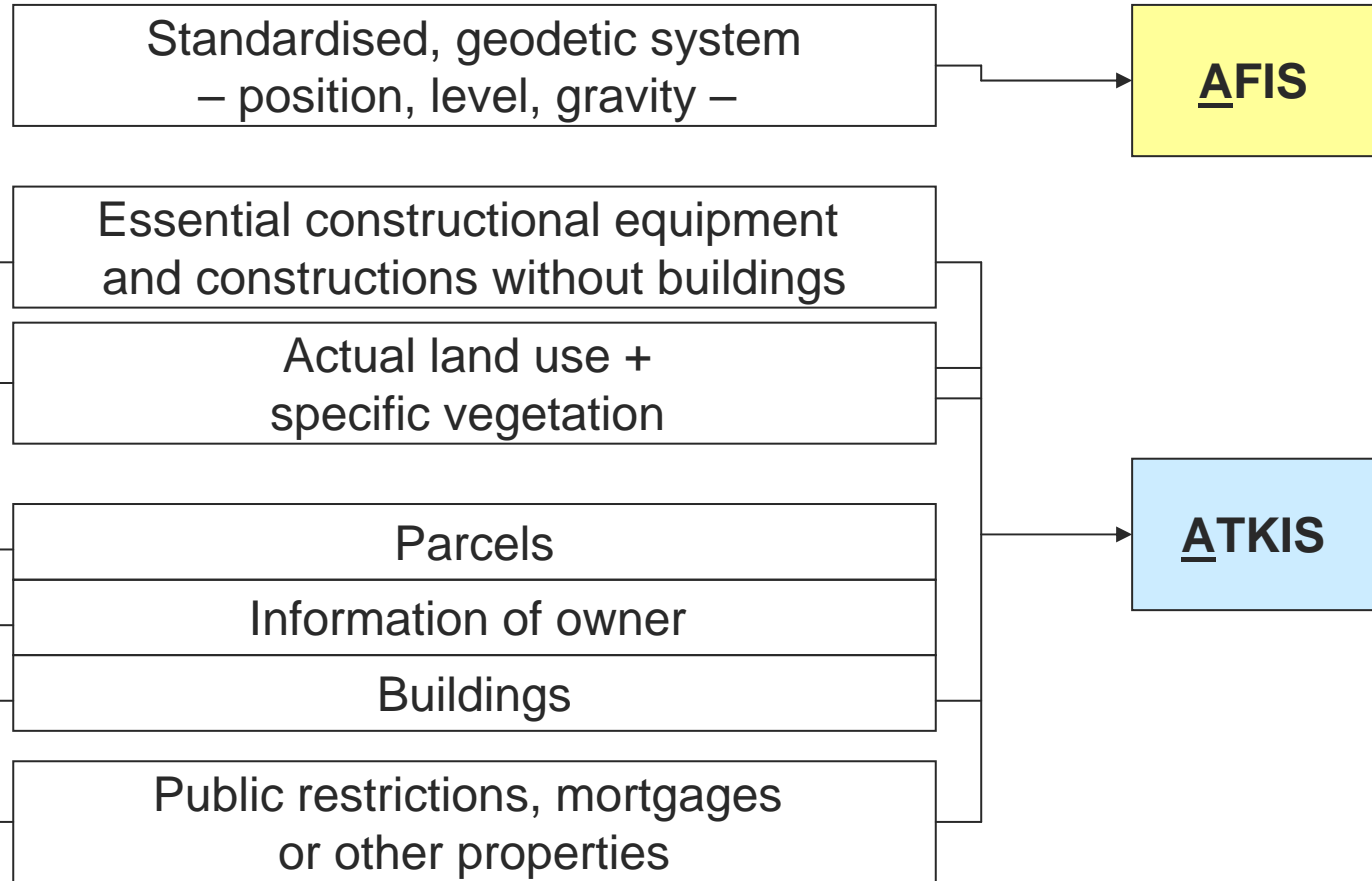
Standardised, geodetic system
– position, level, gravity –

AFIS

Essential constructional equipment and constructions without buildings

Actual land use + specific vegetation

Parcels

Information of owner

Buildings

Public restrictions, mortgages or other properties

ATKIS